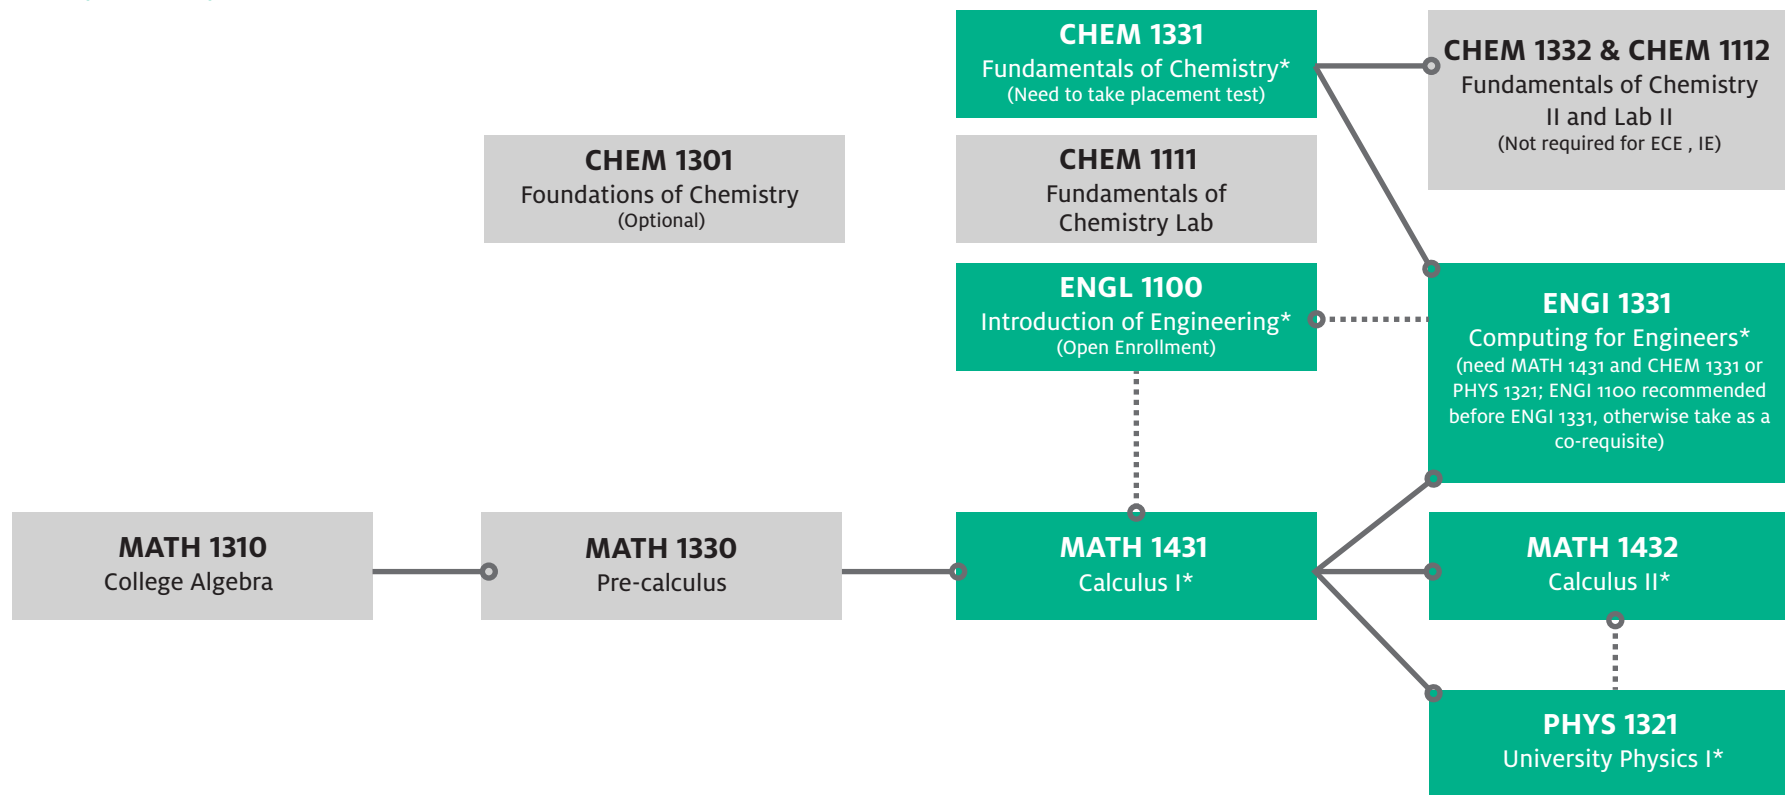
CHEM 1331
Fundamentals of Chemistry*
(Need to take placement test)

CHEM 1332 & CHEM 1112
Fundamentals of Chemistry II and Lab II
(Not required for ECE , IE)

CHEM 1301
Foundations of Chemistry
(Optional)

CHEM 1111
Fundamentals of Chemistry Lab

ENGL 1100
Introduction of Engineering*
(Open Enrollment)

ENGI 1331
Computing for Engineers*
(need MATH 1431 and CHEM 1331 or PHYS 1321; ENGI 1100 recommended before ENGI 1331, otherwise take as a co-requisite)

MATH 1310
College Algebra

MATH 1330
Pre-calculus

MATH 1431
Calculus I*

MATH 1432
Calculus II*

PHYS 1321
University Physics I*